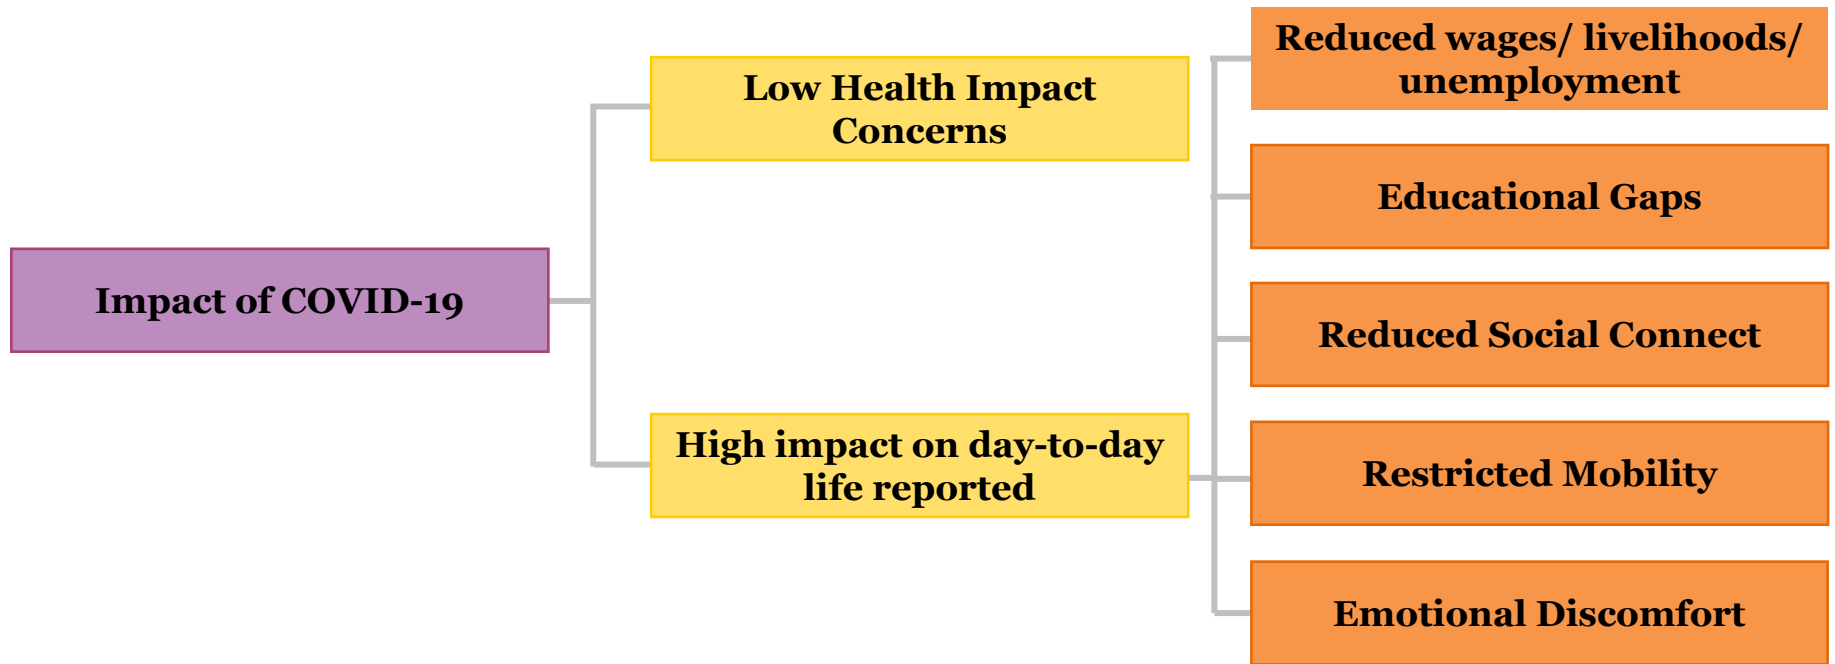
Impact of COVID-19

Low Health Impact Concerns

High impact on day-to-day life reported

Reduced wages/ livelihoods/ unemployment

Educational Gaps

Reduced Social Connect

Restricted Mobility

Emotional Discomfort